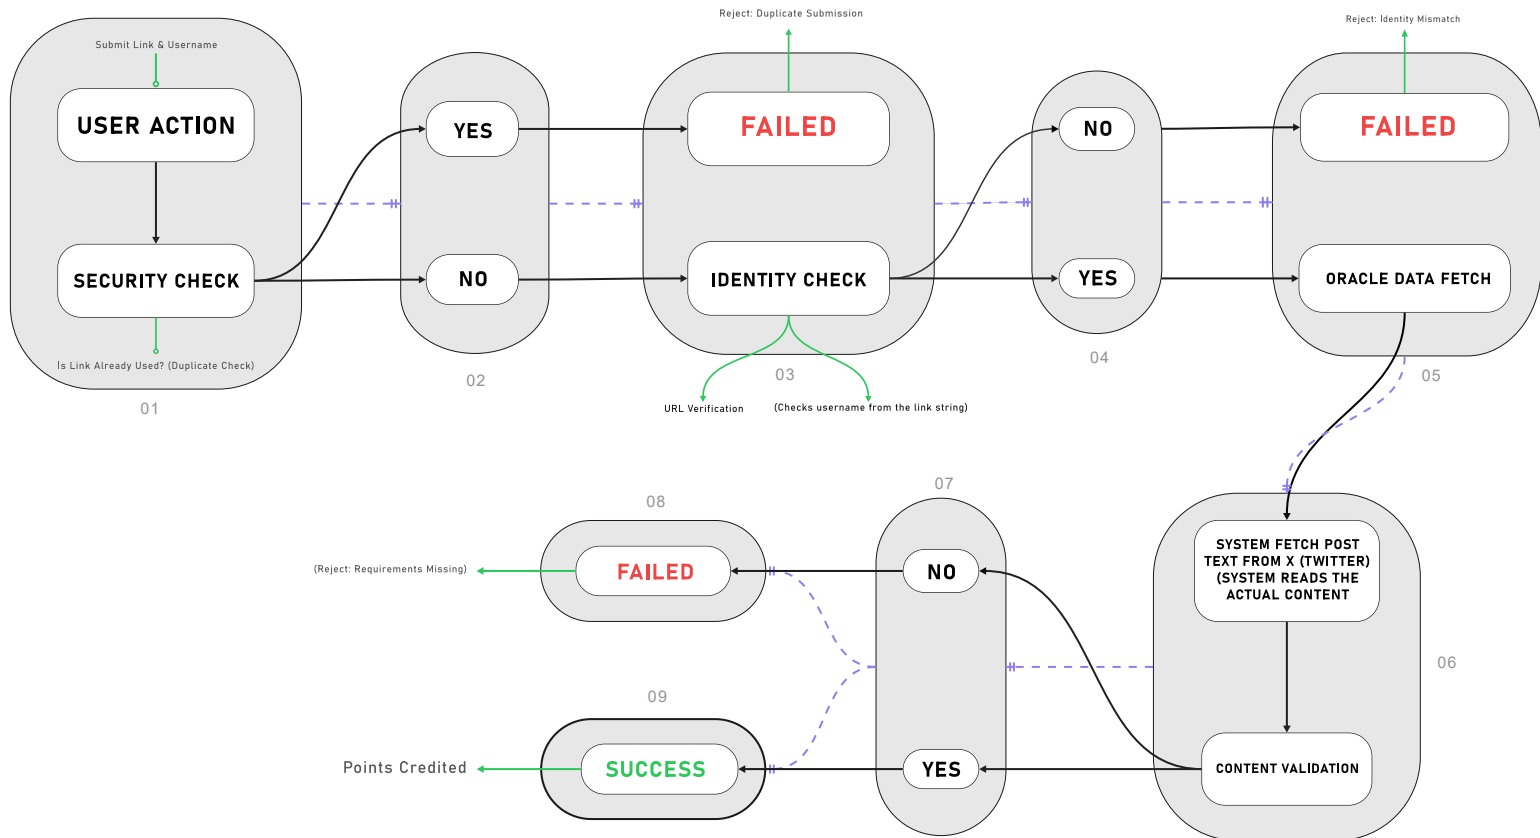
Submit Link & Username

USER ACTION

SECURITY CHECK

Is Link Already Used? (Duplicate Check)

01

YES

NO

02

Reject: Duplicate Submission

FAILED

IDENTITY CHECK

03

URL Verification

(Checks username from the link string)

NO

YES

04

Reject: Identity Mismatch

FAILED

ORACLE DATA FETCH

05

SYSTEM FETCH POST TEXT FROM X (TWITTER) (SYSTEM READS THE ACTUAL CONTENT

CONTENT VALIDATION

06

07

NO

YES

08

(Reject: Requirements Missing)

FAILED

09

Points Credited

SUCCESS